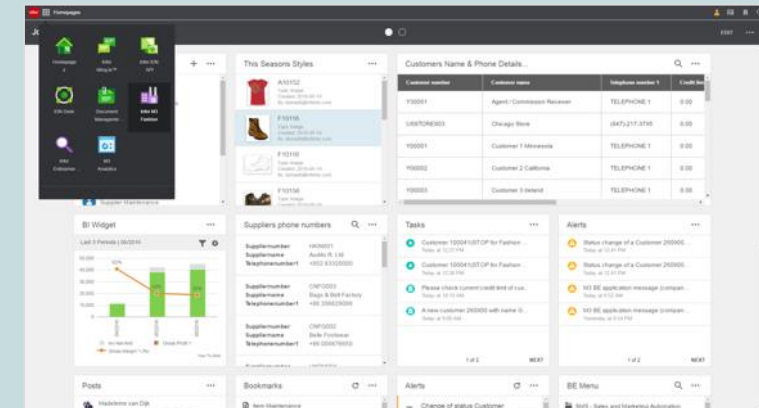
Homepages

EDIT

Homepage
Infor Ming.le™
Infor ION API
ION Desk
Document Manageme...
Infor M3 Fashion
Infor Enterprise...
M3 Analytics

Supplier Maintenance

This Seasons Styles

A10152
F10156
F10100
F10156

Customers Name & Phone Details...

| Customer number | Customer name | Telephone number 1 | Credit lim |
|---|---|---|---|
| Y30001 | Agent / Commission Receiver | TELEPHONE 1 | 0.00 |
| USSTORE003 | Chicago Store | (847)-217-3745 | 0.00 |
| Y00001 | Customer 7 Minnesota | TELEPHONE 1 | 0.00 |
| Y00002 | Customer 2 California | TELEPHONE 1 | 0.00 |
| Y00003 | Customer 3 Ireland | TELEPHONE 1 | 0.00 |

BI Widget

Suppliers phone numbers

Suppliernumber HKN001
Suppliername Audits R. Ltd
Telephonenumber1 +852 63330000

Suppliernumber CNF0003
Suppliername Bags & Belt Factory
Telephonenumber1 +86 3566220000

Suppliernumber CNF0002
Suppliername Belle Footwear
Telephonenumber1 +86 000676659

Tasks

Customer 100041/STOP for Fashion...
Customer 100041/STOP for Fashion...
Please check current credit limit of cus...
A new customer 200000 with name D...

1 of 2 NEXT

Alerts

Status change of a Customer 200000...
Status change of a Customer 200000...
M3 BE application message (compan...
M3 BE application message (compan...

1 of 2 NEXT

Posts

Madeleine van Dijk

Bookmarks

Item Maintenance

Alerts

Change of status Customer

BE Menu

Sales and Marketing Automation